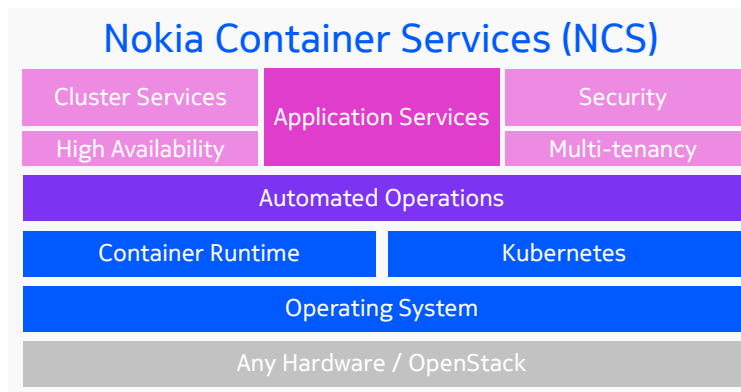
Nokia Container Services (NCS)

Cluster Services

High Availability

Application Services

Security

Multi-tenancy

Automated Operations

Container Runtime

Kubernetes

Operating System

Any Hardware / OpenStack